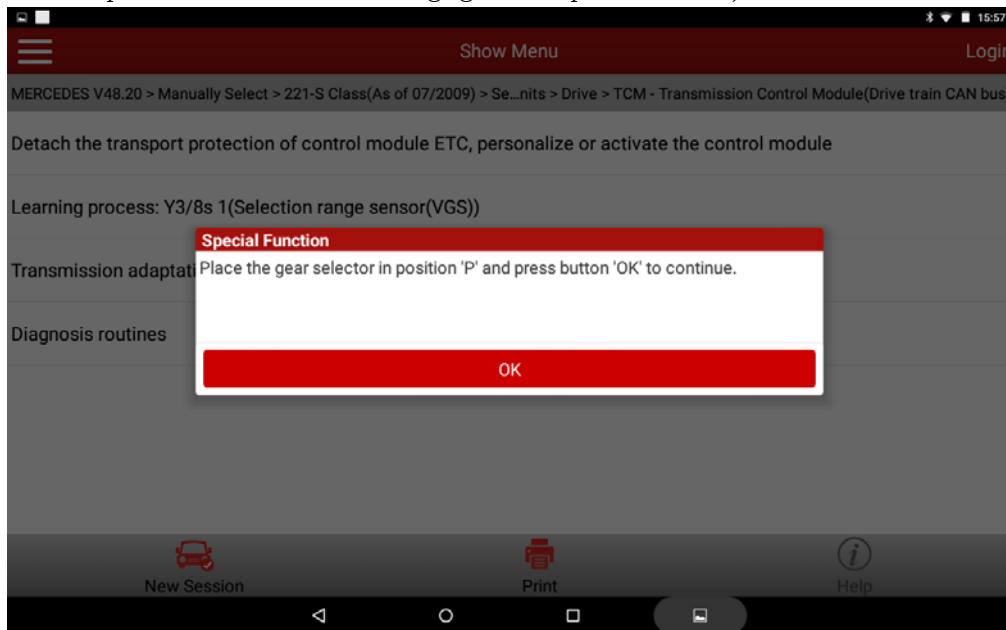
15:57

Show Menu

Login

MERCEDES V48.20 > Manually Select > 221-S Class(As of 07/2009) > Se...nits > Drive > TCM - Transmission Control Module(Drive train CAN bus

Detach the transport protection of control module ETC, personalize or activate the control module

Learning process: Y3/8s 1(Selection range sensor(VGS))

Transmission adaptati

Diagnosis routines

Special Function

Place the gear selector in position 'P' and press button 'OK' to continue.

OK

New Session

Print

Help